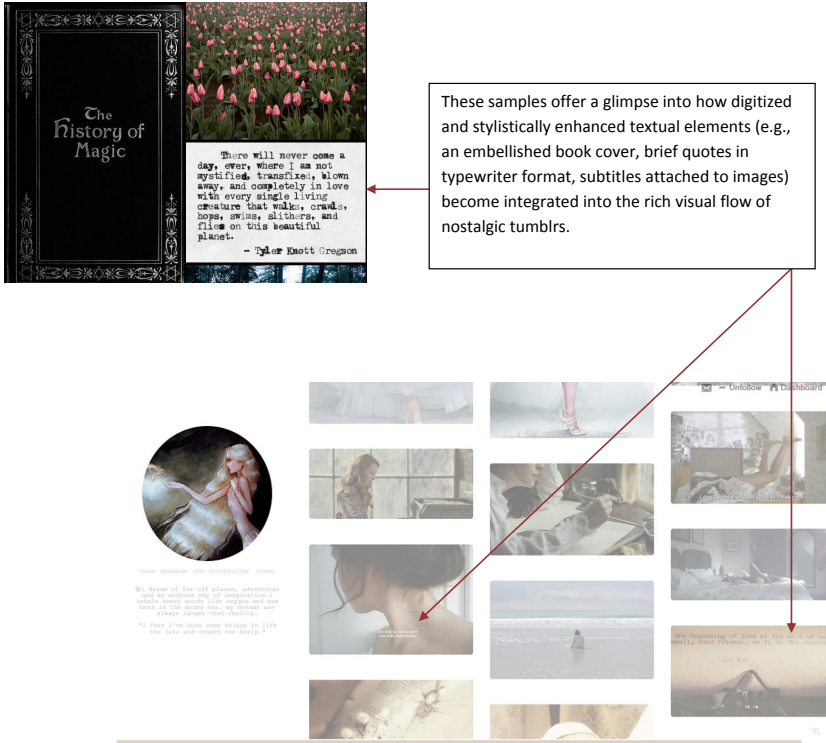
The History of Magic

There will never come a day, ever, where I am not mystified, transfixed, blown away, and completely in love with every single living creature that walks, crawls, hops, swims, slithers, and flies on this beautiful planet.
- Tyler Knott Gregson

These samples offer a glimpse into how digitized and stylistically enhanced textual elements (e.g., an embellished book cover, brief quotes in typewriter format, subtitles attached to images) become integrated into the rich visual flow of nostalgic tumblrs.

Unfollow Dashboard

home message the storyteller theme

"I dream of far off places, adventures and an endless sky of imagination. I inhale sweet words like oxygen and was born in the wrong era, my dreams are always larger than reality.

"I fear I've done some things in life too late and others too early."

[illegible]

the beginning of love at the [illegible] smell, bird friends, me in to the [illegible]